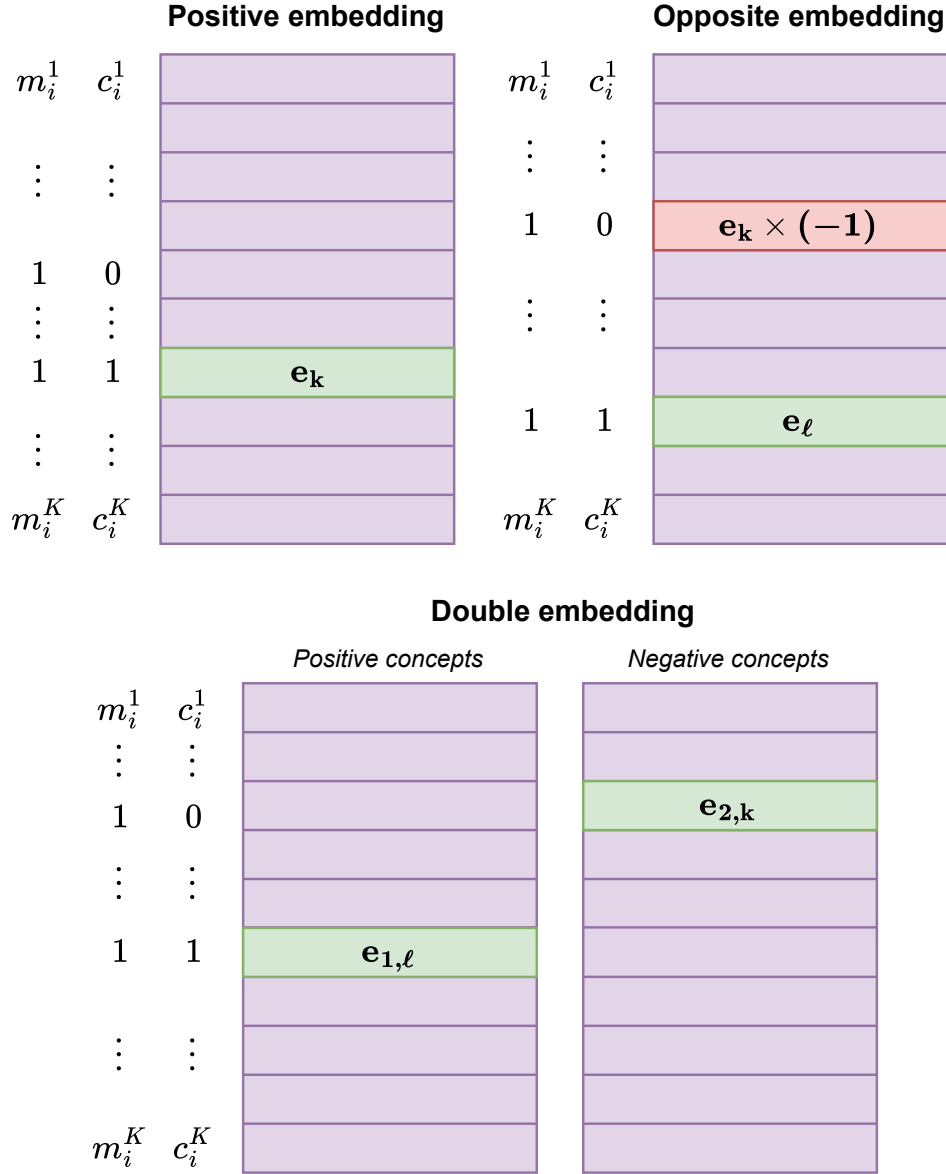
**Positive embedding**

$m_i^1$ $c_i^1$

$\vdots$ $\vdots$

$1$ $0$

$\vdots$ $\vdots$

$1$ $1$ $\mathbf{e_k}$

$\vdots$ $\vdots$

$m_i^K$ $c_i^K$

**Opposite embedding**

$m_i^1$ $c_i^1$

$\vdots$ $\vdots$

$1$ $0$ $\mathbf{e_k \times (-1)}$

$\vdots$ $\vdots$

$1$ $1$ $\mathbf{e_\ell}$

$m_i^K$ $c_i^K$

**Double embedding**

*Positive concepts*

*Negative concepts*

$m_i^1$ $c_i^1$

$\vdots$ $\vdots$

$1$ $0$ $\mathbf{e_{2,k}}$

$\vdots$ $\vdots$

$1$ $1$ $\mathbf{e_{1,\ell}}$

$\vdots$ $\vdots$

$m_i^K$ $c_i^K$